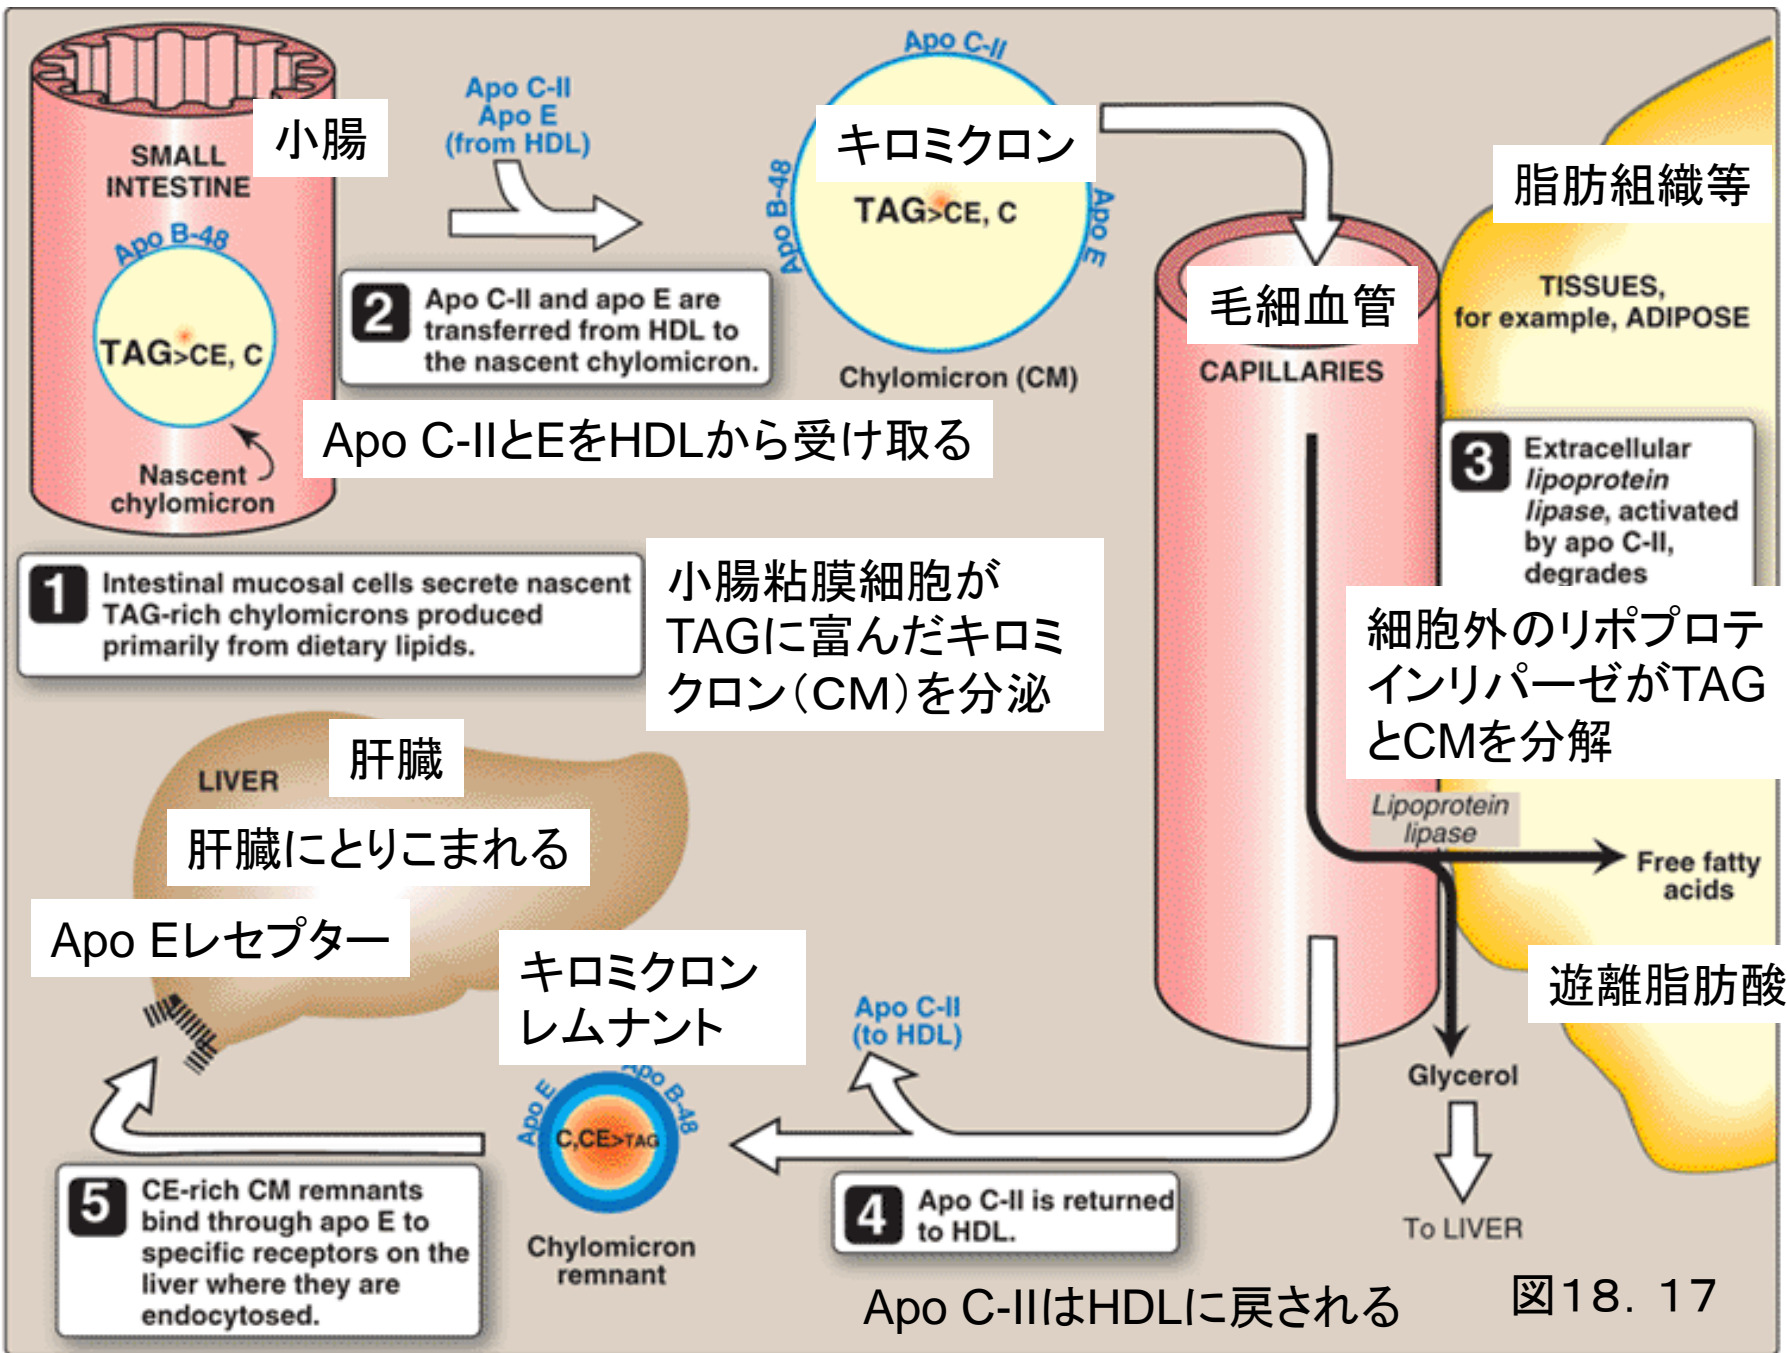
SMALL INTESTINE

小腸

Apo B-48

TAG>CE, C

Nascent chylomicron

Apo C-II
Apo E
(from HDL)

2 Apo C-II and apo E are transferred from HDL to the nascent chylomicron.

Apo C-IIとEをHDLから受け取る

Apo C-II

キロミクロン

Apo B-48

TAG>CE, C

Apo E

Chylomicron (CM)

脂肪組織等

TISSUES, for example, ADIPOSE

毛細血管

CAPILLARIES

1 Intestinal mucosal cells secrete nascent TAG-rich chylomicrons produced primarily from dietary lipids.

小腸粘膜細胞がTAGに富んだキロミクロン（CM）を分泌

3 Extracellular *lipoprotein lipase*, activated by apo C-II, degrades

細胞外のリポプロテインリパーゼがTAGとCMを分解

Lipoprotein lipase

Free fatty acids

遊離脂肪酸

LIVER

肝臓

肝臓にとりこまれる

Apo Eレセプター

キロミクロンレムナント

Apo E

Apo B-48

C,CE>TAG

Chylomicron remnant

Apo C-II (to HDL)

Glycerol

To LIVER

5 CE-rich CM remnants bind through apo E to specific receptors on the liver where they are endocytosed.

4 Apo C-II is returned to HDL.

Apo C-IIはHDLに戻される

図18．17